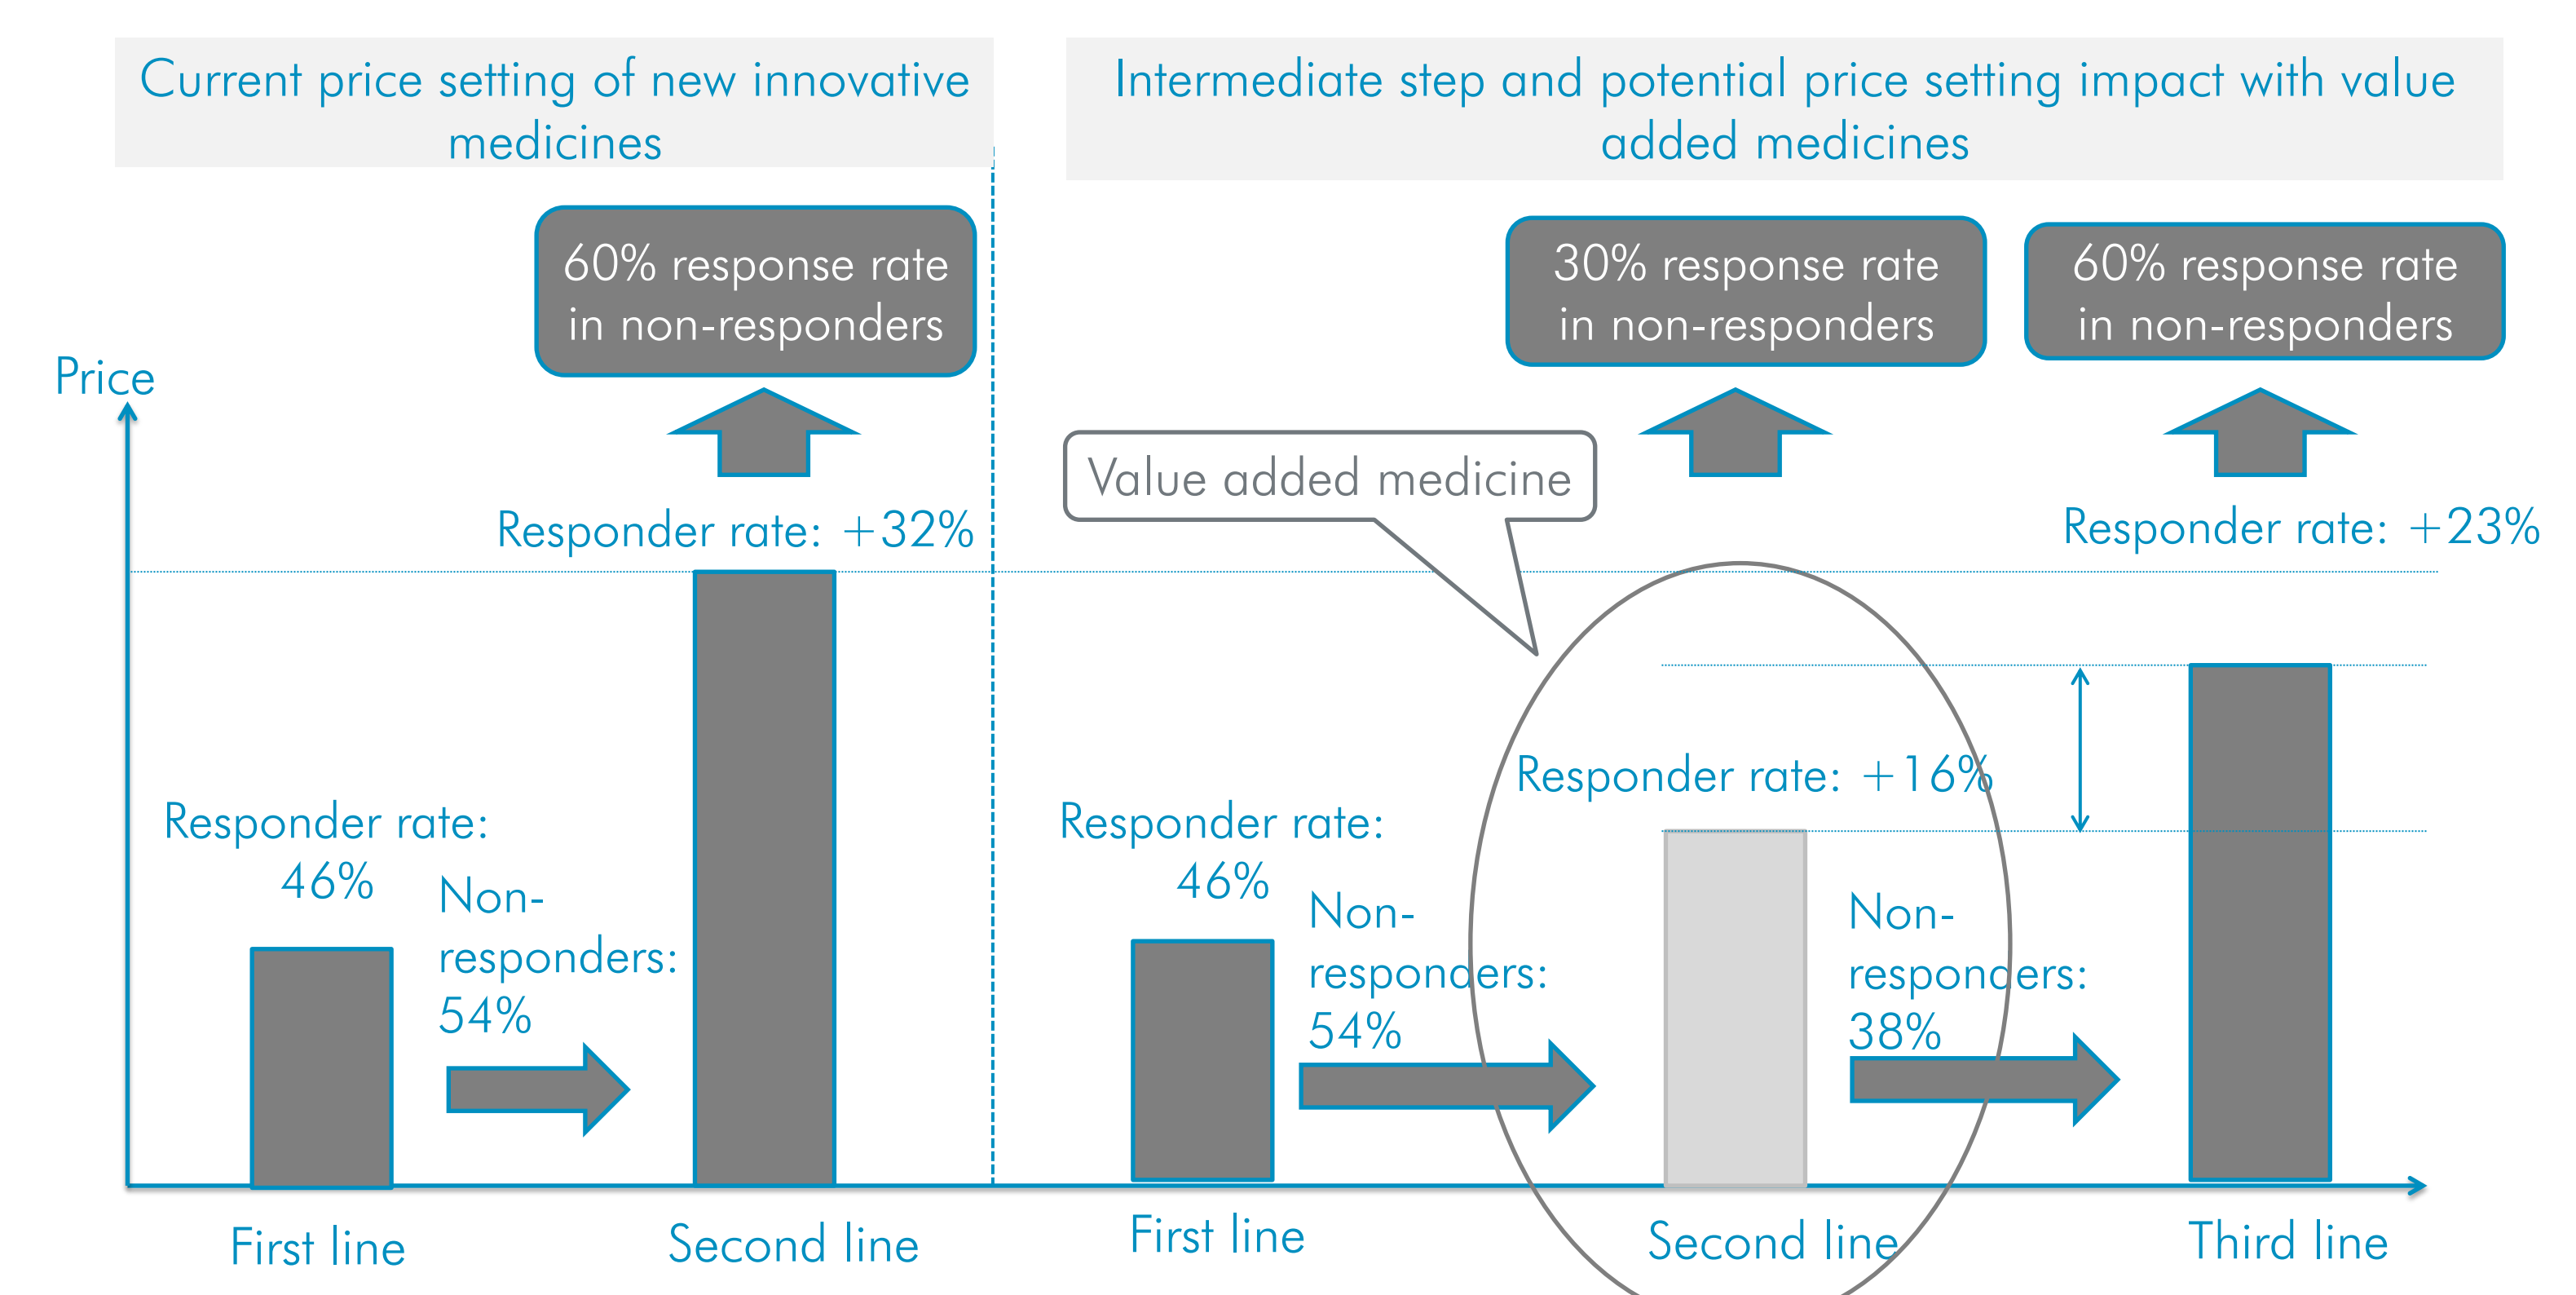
Current price setting of new innovative medicines

Intermediate step and potential price setting impact with value added medicines

60% response rate in non-responders

Price

Responder rate: +32%

Responder rate: 46%

Non-responders: 54%

First line

Second line

Value added medicine

30% response rate in non-responders

60% response rate in non-responders

Responder rate: +23%

Responder rate: +16%

Responder rate: 46%

Non-responders: 54%

Non-responders: 38%

First line

Second line

Third line